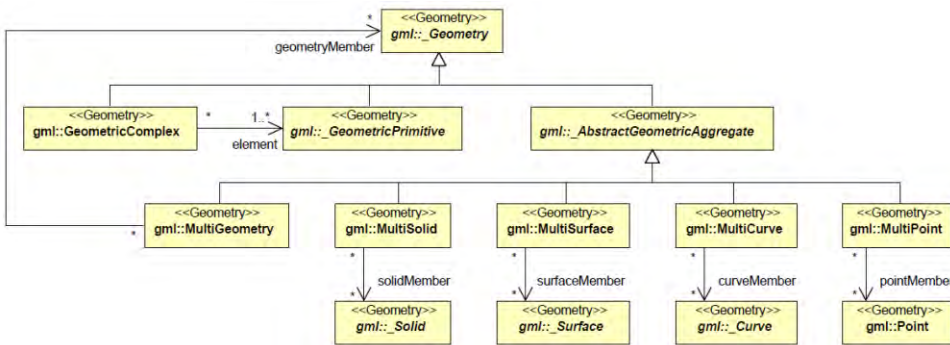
<<Geometry>>
gml::_Geometry

*
geometryMember

<<Geometry>>
gml::GeometricComplex

*
1..*
element

<<Geometry>>
gml::_GeometricPrimitive

<<Geometry>>
gml::_AbstractGeometricAggregate

*
<<Geometry>>
gml::MultiGeometry

<<Geometry>>
gml::MultiSolid

<<Geometry>>
gml::MultiSurface

<<Geometry>>
gml::MultiCurve

<<Geometry>>
gml::MultiPoint

*
solidMember
*

*
surfaceMember
*

*
curveMember
*

*
pointMembe
*

<<Geometry>>
gml::_Solid

<<Geometry>>
gml::_Surface

<<Geometry>>
gml::_Curve

<<Geometry>>
gml::Point